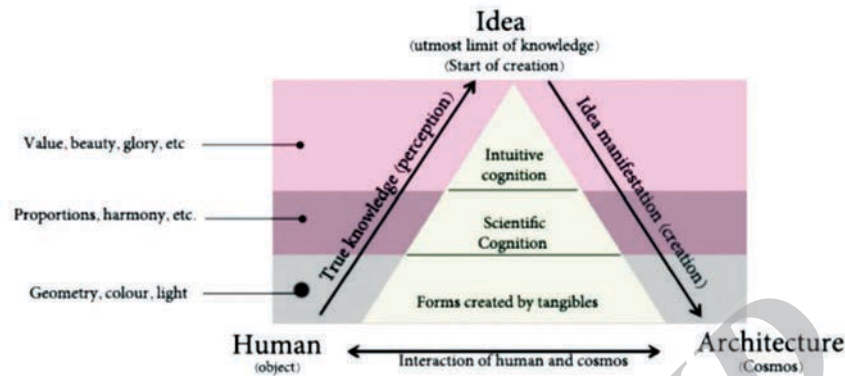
Idea
(utmost limit of knowledge)
(Start of creation)

Value, beauty, glory, etc

Proportions, harmony, etc.

Geometry, colour, light

True knowledge (perception)

Intuitive cognition

Scientific Cognition

Forms created by tangibles

Idea manifestation (creation)

Human
(object)

Interaction of human and cosmos

Architecture
(Cosmos)